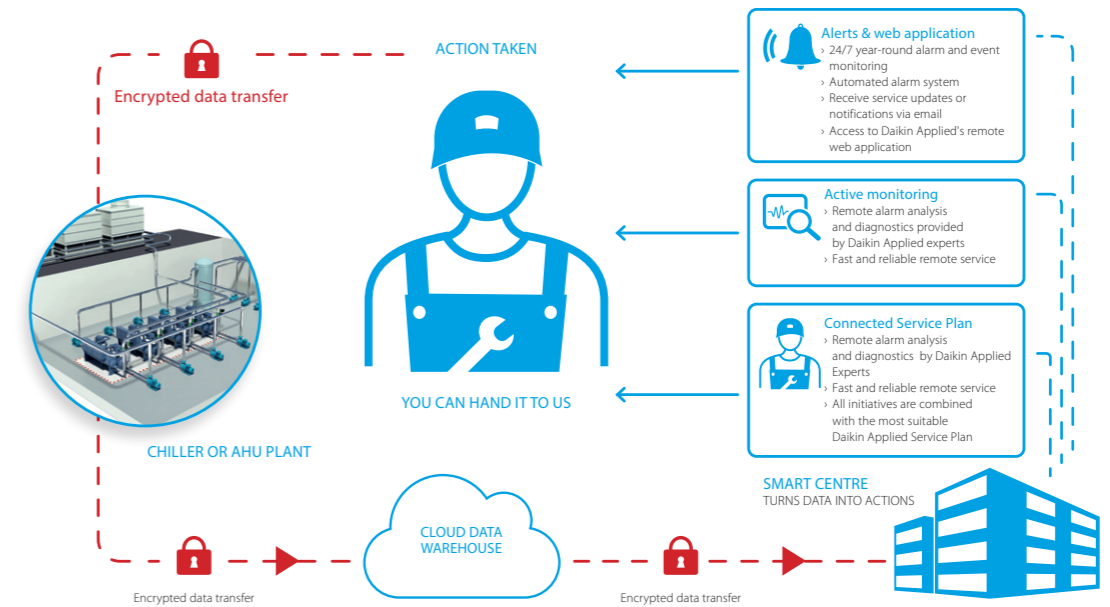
Encrypted data transfer

ACTION TAKEN

Alerts & web application
› 24/7 year-round alarm and event monitoring
› Automated alarm system
› Receive service updates or notifications via email
› Access to Daikin Applied's remote web application

Active monitoring
› Remote alarm analysis and diagnostics provided by Daikin Applied experts
› Fast and reliable remote service

Connected Service Plan
› Remote alarm analysis and diagnostics by Daikin Applied Experts
› Fast and reliable remote service
› All initiatives are combined with the most suitable Daikin Applied Service Plan

YOU CAN HAND IT TO US

CHILLER OR AHU PLANT

SMART CENTRE
TURNS DATA INTO ACTIONS

CLOUD DATA WAREHOUSE

Encrypted data transfer

Encrypted data transfer